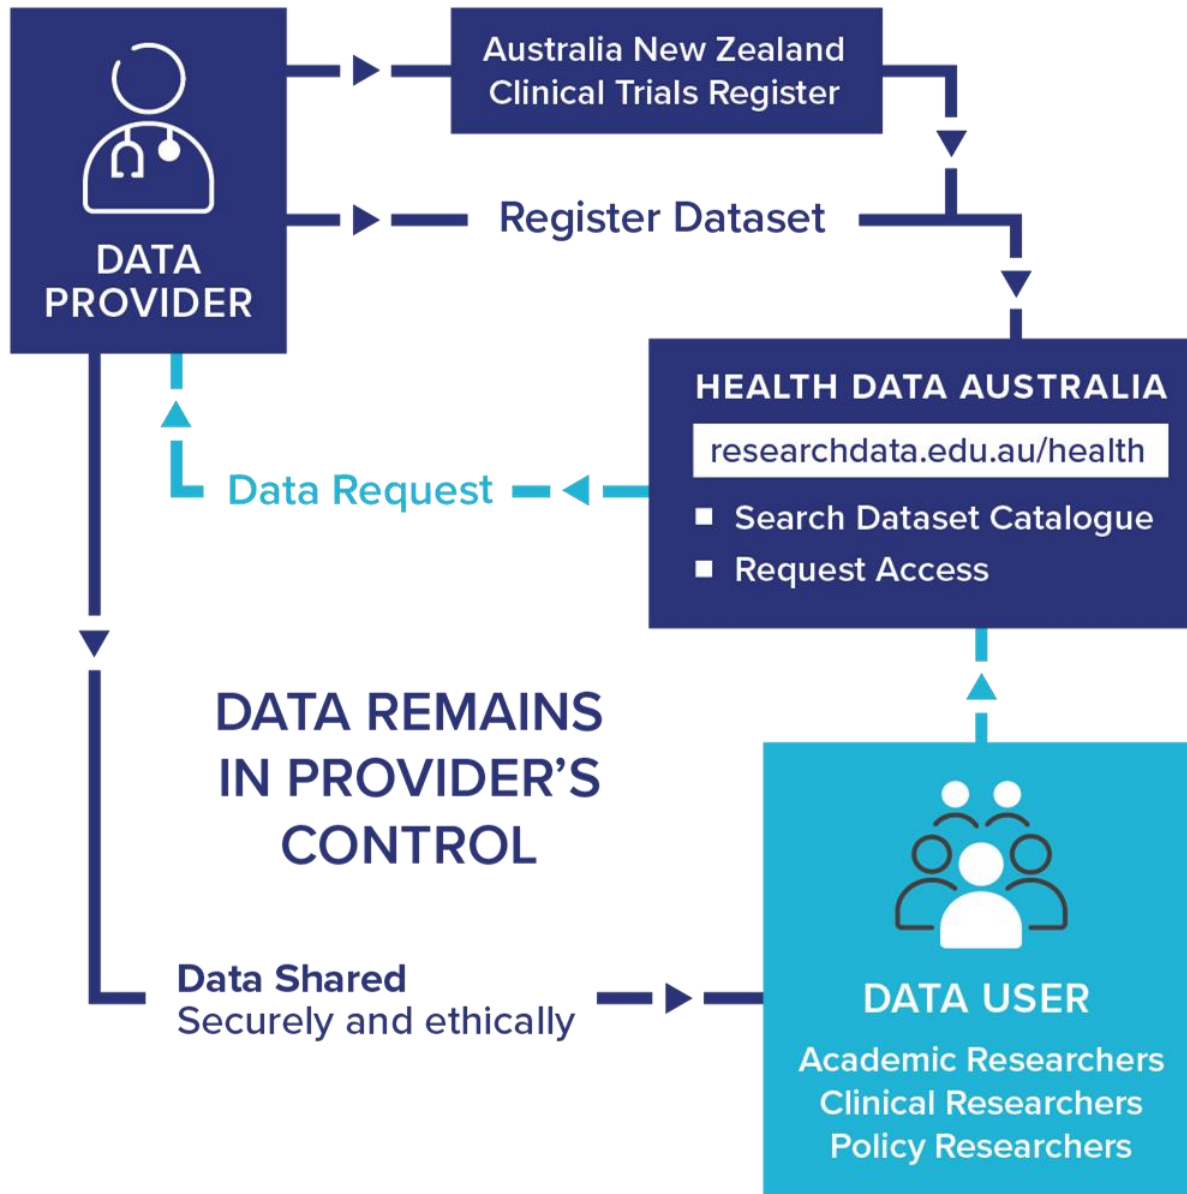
DATA PROVIDER

Australia New Zealand Clinical Trials Register

Register Dataset

HEALTH DATA AUSTRALIA

researchdata.edu.au/health

■ Search Dataset Catalogue
■ Request Access

Data Request

DATA REMAINS IN PROVIDER'S CONTROL

Data Shared
Securely and ethically

DATA USER

Academic Researchers
Clinical Researchers
Policy Researchers